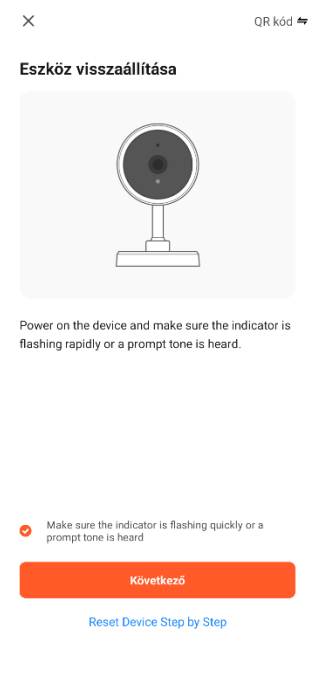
×

QR kód ⇆

Eszköz visszaállítása

Power on the device and make sure the indicator is flashing rapidly or a prompt tone is heard.

Make sure the indicator is flashing quickly or a prompt tone is heard

Következő

Reset Device Step by Step